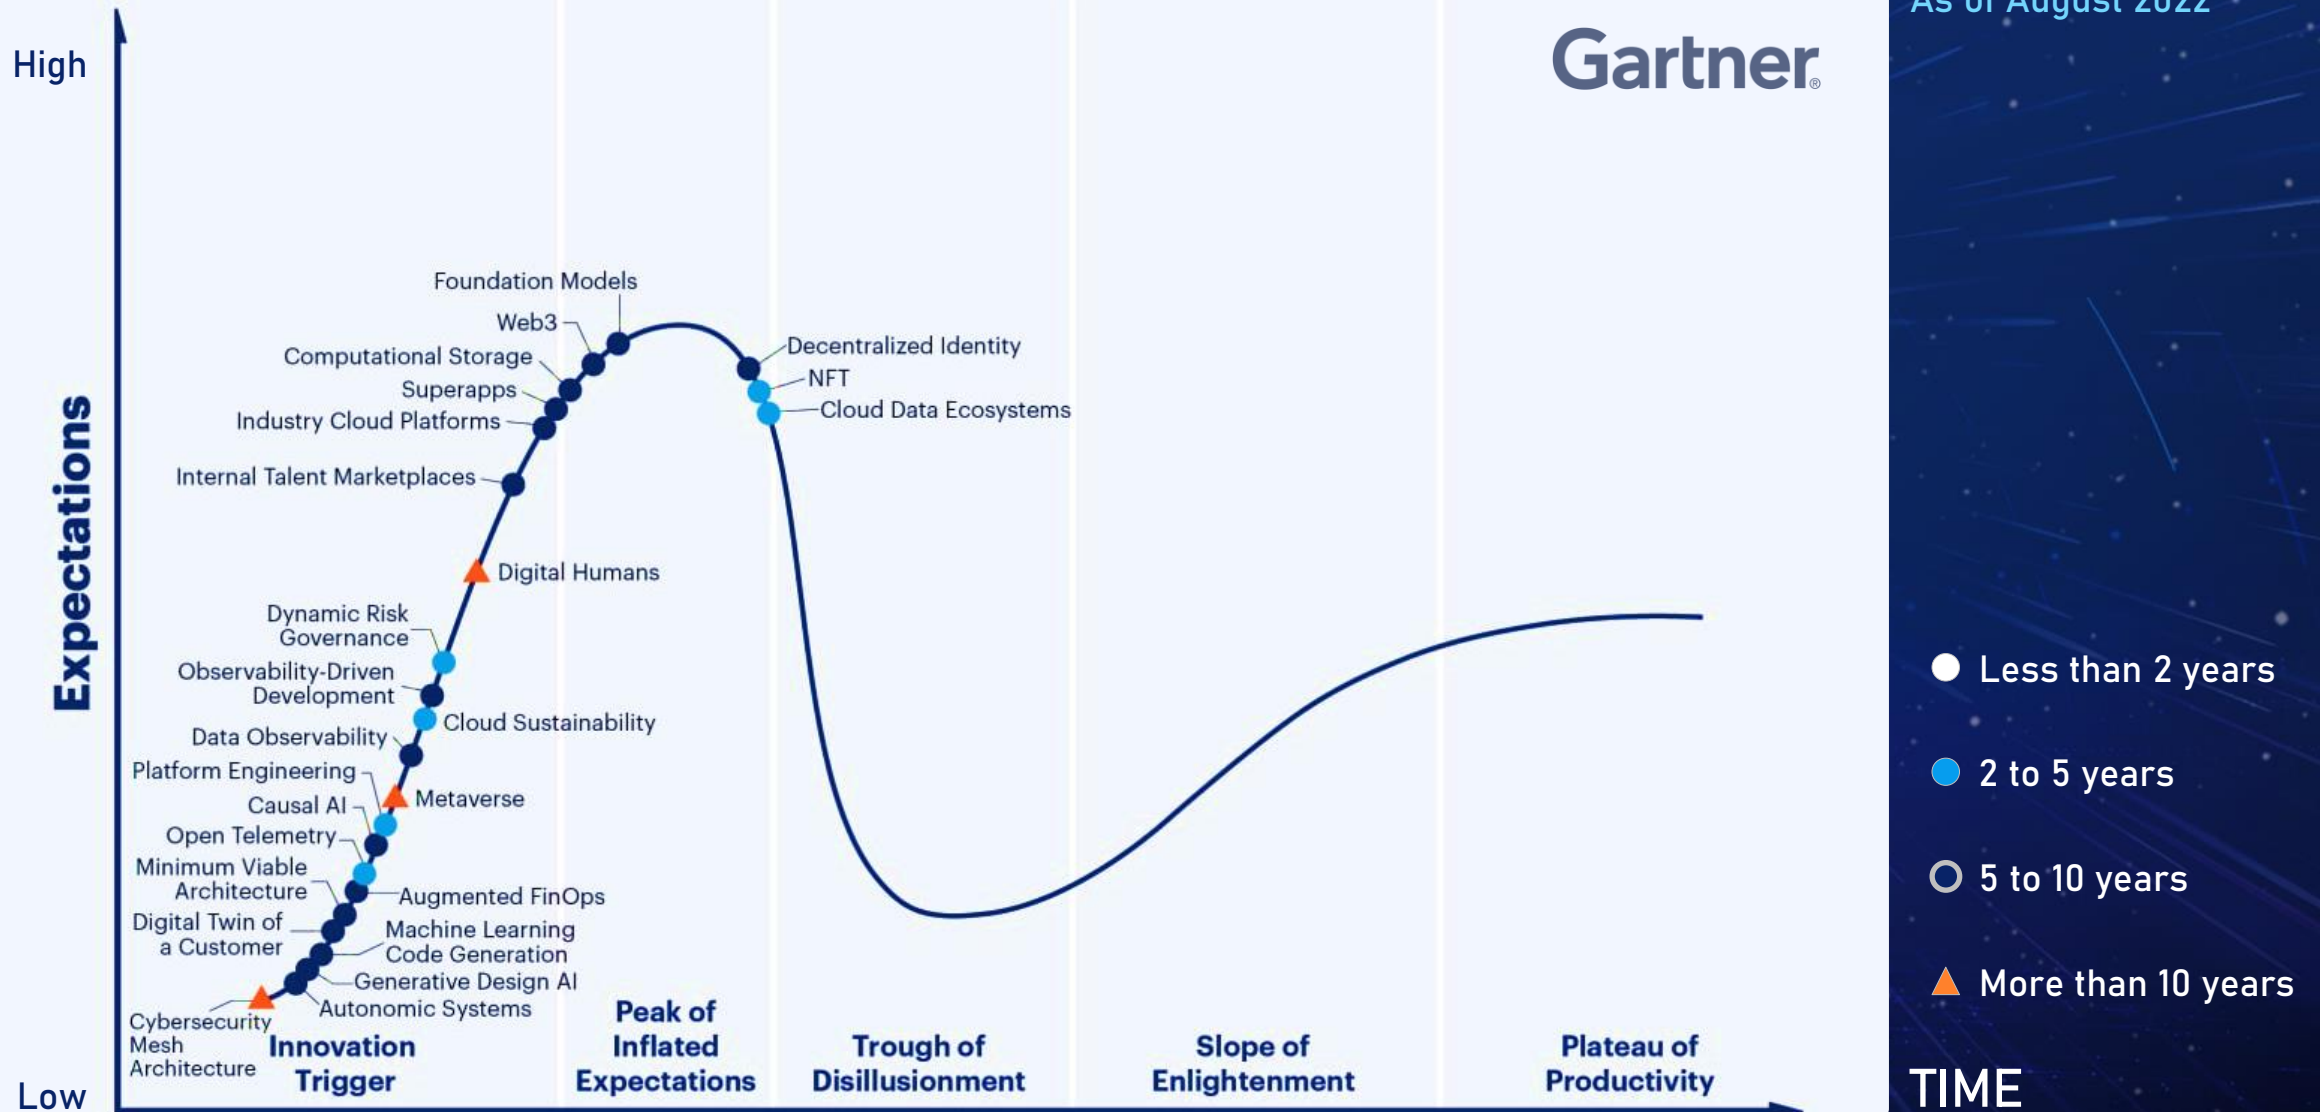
As of August 2022

Gartner

High

Expectations

Low

Foundation Models
Web3
Computational Storage
Superapps
Industry Cloud Platforms
Internal Talent Marketplaces
Digital Humans
Dynamic Risk Governance
Observability-Driven Development
Cloud Sustainability
Data Observability
Platform Engineering
Metaverse
Causal AI
Open Telemetry
Minimum Viable Architecture
Augmented FinOps
Digital Twin of a Customer
Machine Learning Code Generation
Generative Design AI
Autonomic Systems
Cybersecurity Mesh Architecture

Decentralized Identity
NFT
Cloud Data Ecosystems

Innovation Trigger
Peak of Inflated Expectations
Trough of Disillusionment
Slope of Enlightenment
Plateau of Productivity

Less than 2 years
2 to 5 years
5 to 10 years
More than 10 years

TIME